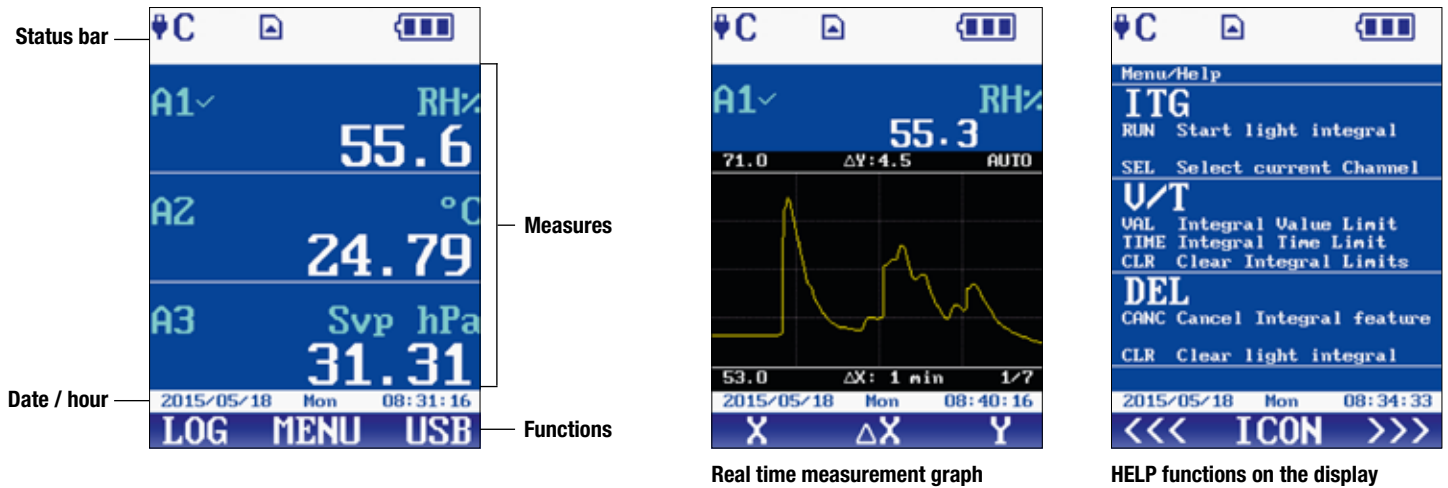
Status bar

C

A1 RH%
55.6

A2 °C
24.79

A3 Svp hPa
31.31

2015/05/18 Mon 08:31:16

LOG MENU USB

Measures

Date / hour

Functions

C

A1 RH%
55.3

71.0 ΔY:4.5 AUTO

53.0 ΔX: 1 min 1/7

2015/05/18 Mon 08:40:16

X ΔX Y

Real time measurement graph

C

Menu/Help

ITG
RUN Start light integral

SEL Select current Channel

V/T
VAL Integral Value Limit
TIME Integral Time Limit
CLR Clear Integral Limits

DEL
CANC Cancel Integral feature

CLR Clear light integral

2015/05/18 Mon 08:34:33

<<< ICON >>>

HELP functions on the display